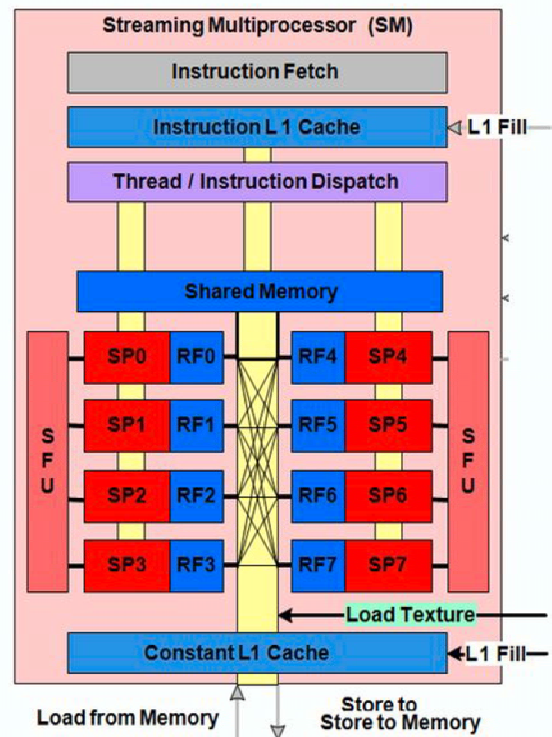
Streaming Multiprocessor (SM)

Instruction Fetch

Instruction L 1 Cache

L1 Fill

Thread / Instruction Dispatch

Shared Memory

SFU

SP0 RF0

SP1 RF1

SP2 RF2

SP3 RF3

RF4 SP4

RF5 SP5

RF6 SP6

RF7 SP7

SFU

Load Texture

Constant L1 Cache

L1 Fill

Load from Memory

Store to
Store to Memory